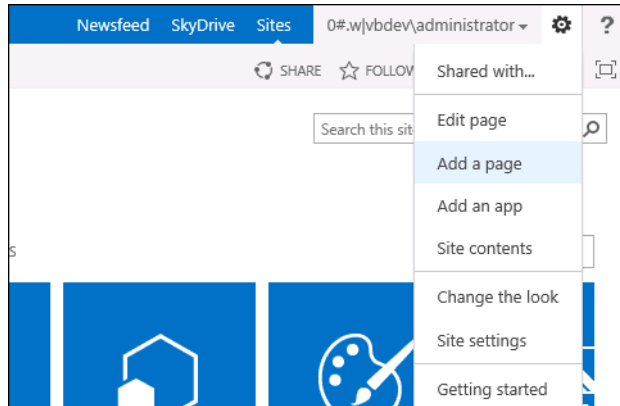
Newsfeed SkyDrive Sites 0#.w|vbdev\administrator ▾ ?

SHARE FOLLOW

Search this sit

s

Shared with...

Edit page

Add a page

Add an app

Site contents

Change the look

Site settings

Getting started